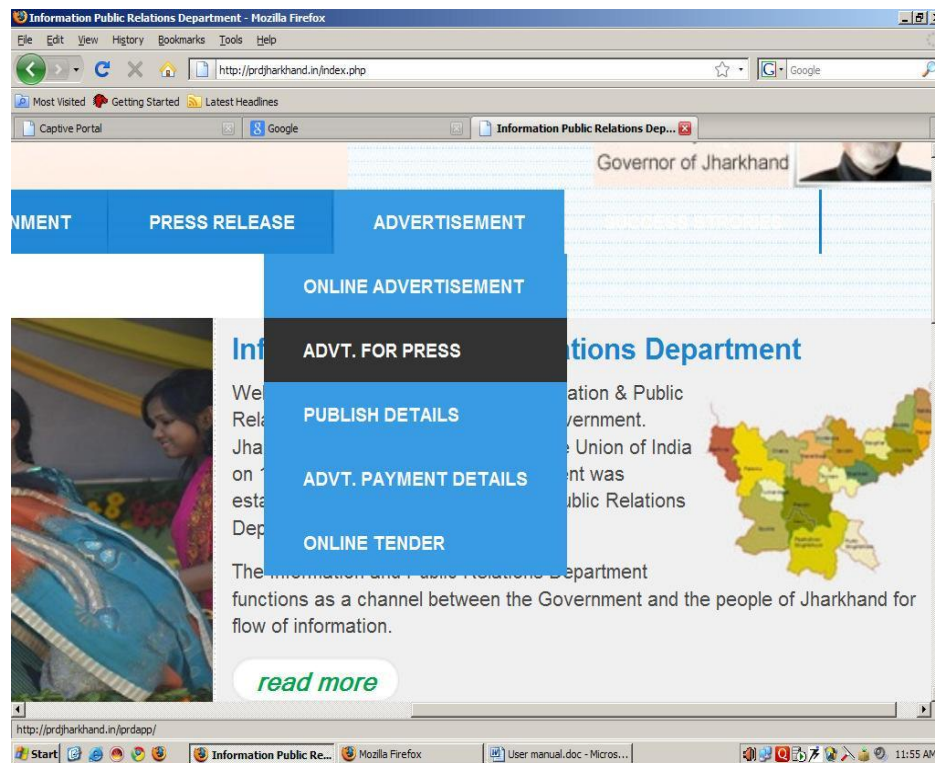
Information Public Relations Department - Mozilla Firefox

File Edit View History Bookmarks Tools Help

http://prdjharkhand.in/index.php

Google

Most Visited Getting Started Latest Headlines

Captive Portal

Google

Information Public Relations Dep...

Governor of Jharkhand

NMENT PRESS RELEASE ADVERTISEMENT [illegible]

ONLINE ADVERTISEMENT

ADVT. FOR PRESS

PUBLISH DETAILS

ADVT. PAYMENT DETAILS

ONLINE TENDER

Inf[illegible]tions Department

We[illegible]ation & Public Rel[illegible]vernment. Jha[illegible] Union of India on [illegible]nt was esta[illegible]blic Relations Dep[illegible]

The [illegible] Department functions as a channel between the Government and the people of Jharkhand for flow of information.

read more

http://prdjharkhand.in/iprdapp/

Start

Information Public Re...

Mozilla Firefox

User manual.doc - Micros...

11:55 AM